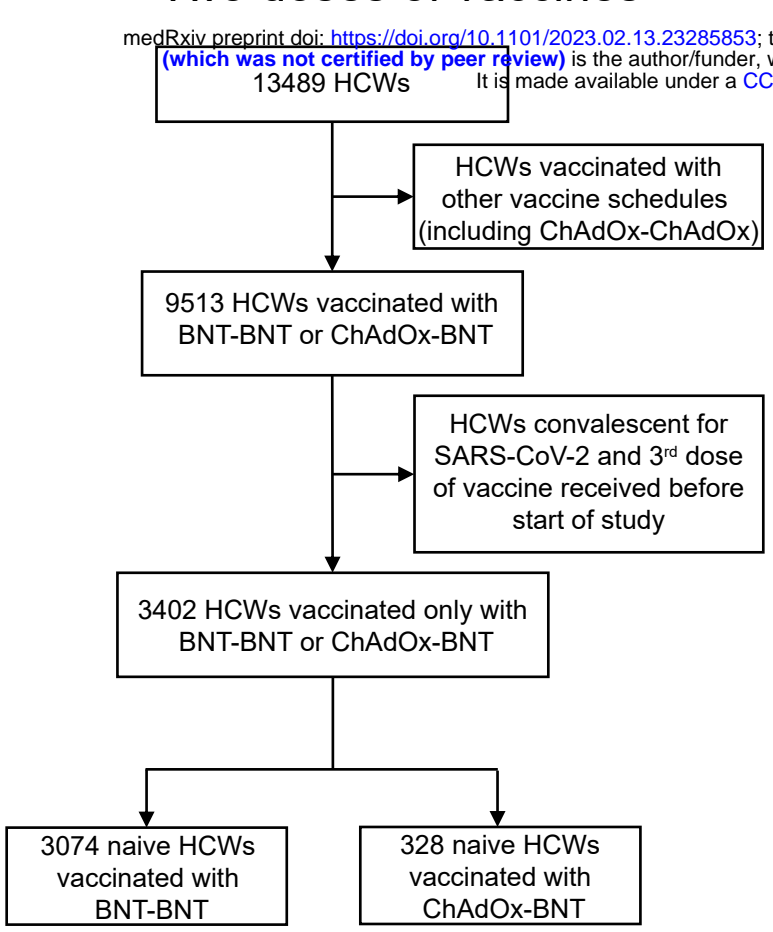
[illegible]

medRxiv preprint doi: https://doi.org/10.1101/2023.02.13.23285853; t
(which was not certified by peer review) is the author/funder, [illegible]
It is made available under a CC

13489 HCWs

HCWs vaccinated with other vaccine schedules (including ChAdOx-ChAdOx)

9513 HCWs vaccinated with BNT-BNT or ChAdOx-BNT

HCWs convalescent for SARS-CoV-2 and 3$^{rd}$ dose of vaccine received before start of study

3402 HCWs vaccinated only with BNT-BNT or ChAdOx-BNT

3074 naive HCWs vaccinated with BNT-BNT

328 naive HCWs vaccinated with ChAdOx-BNT